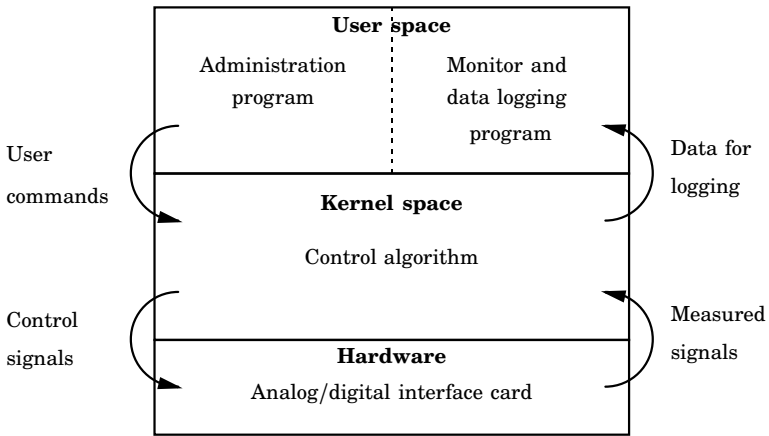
User space

Administration program

Monitor and data logging program

User commands

Data for logging

Kernel space

Control algorithm

Control signals

Measured signals

Hardware

Analog/digital interface card